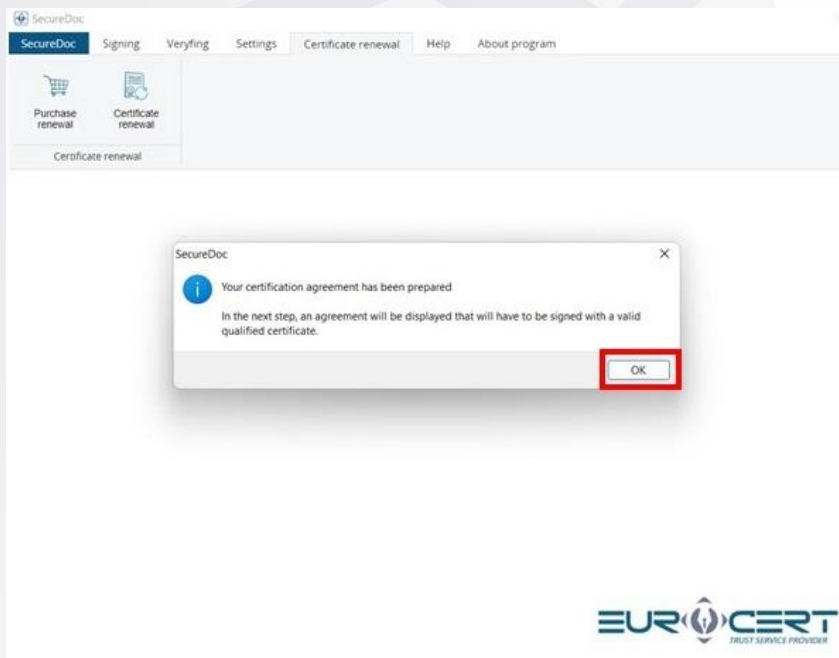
SecureDoc

SecureDoc Signing Veryfing Settings Certificate renewal Help About program

Purchase renewal

Certificate renewal

Certificate renewal

SecureDoc

Your certification agreement has been prepared

In the next step, an agreement will be displayed that will have to be signed with a valid qualified certificate.

OK

EUROCERT
TRUST SERVICE PROVIDER